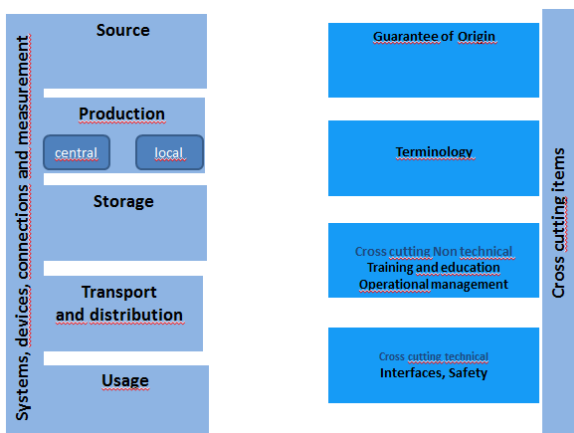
Systems, devices, connections and measurement

Source

Production

central

local

Storage

Transport and distribution

Usage

Guarantee of Origin

Terminology

Cross cutting Non technical
Training and education
Operational management

Cross cutting technical
Interfaces, Safety

Cross cutting items